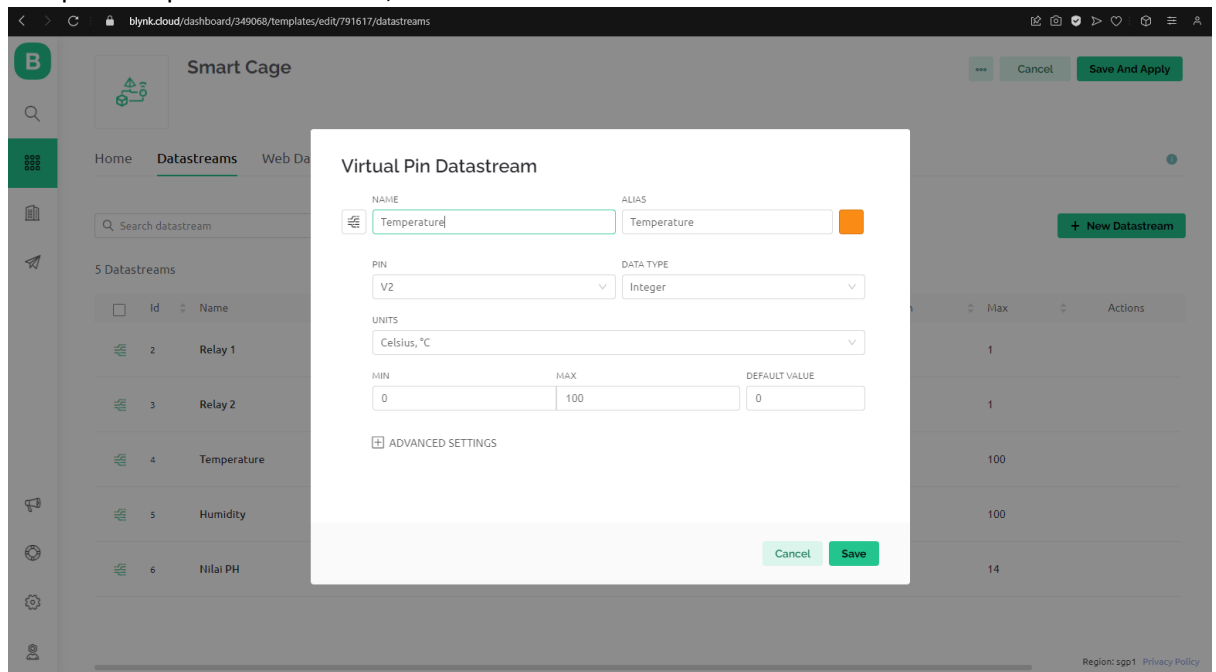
blynk.cloud/dashboard/349068/templates/edit/791617/datastreams

B

Smart Cage

Cancel
Save And Apply

Home
Datastreams
Web Da

Search datastream

+ New Datastream

5 Datastreams

| | Id | Name | Max | Actions |
|---|---|---|---|---|
| | 2 | Relay 1 | 1 | |
| | 3 | Relay 2 | 1 | |
| | 4 | Temperature | 100 | |
| | 5 | Humidity | 100 | |
| | 6 | Nilai PH | 14 | |

Virtual Pin Datastream

NAME
Temperature

ALIAS
Temperature

PIN
V2

DATA TYPE
Integer

UNITS
Celsius, °C

MIN
0

MAX
100

DEFAULT VALUE
0

ADVANCED SETTINGS

Cancel
Save

Region: sgp1 Privacy Policy